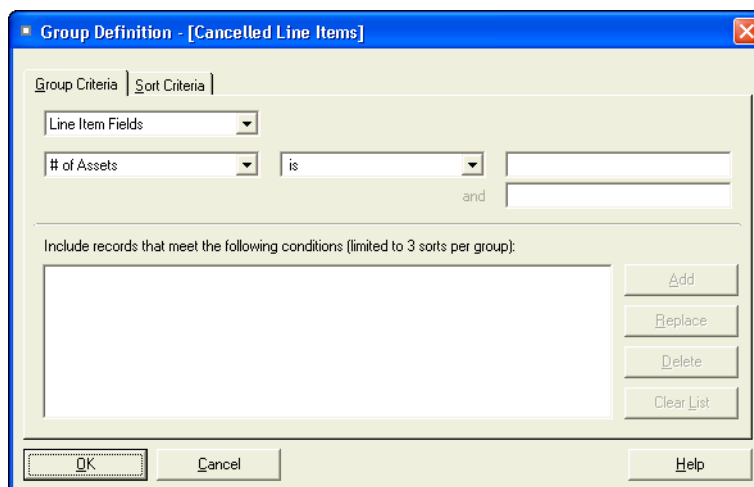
Group Definition - [Cancelled Line Items]

Group Criteria | Sort Criteria

Line Item Fields

# of Assets

is

and

Include records that meet the following conditions (limited to 3 sorts per group):

Add

Replace

Delete

Clear List

OK

Cancel

Help